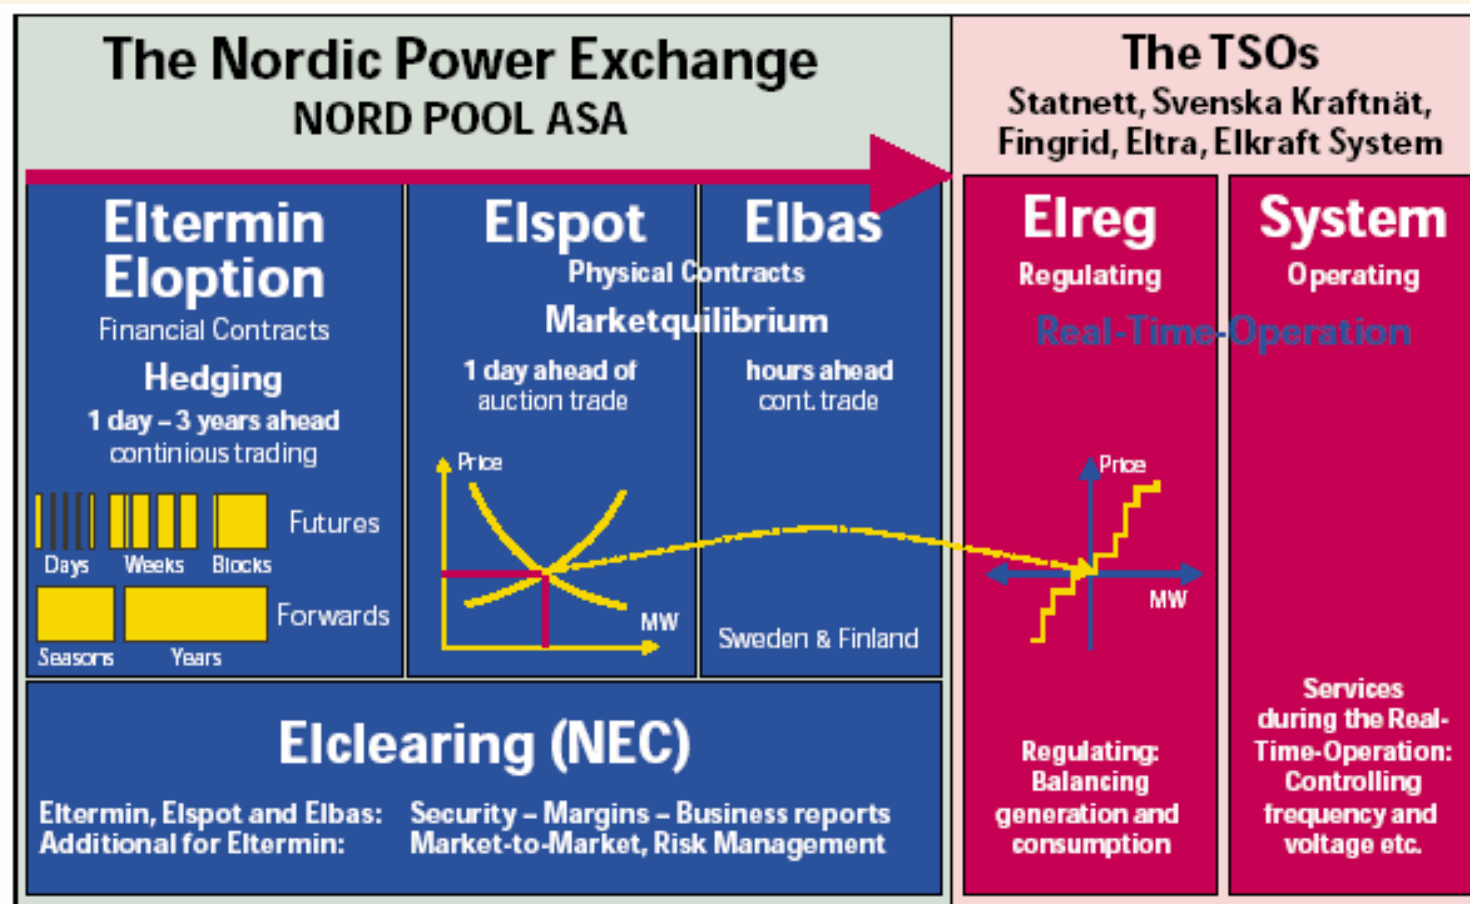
The Nordic Power Exchange
NORD POOL ASA

The TSOs
Statnett, Svenska Kraftnät, Fingrid, Eltra, Elkraft System

Eltermin
Eloption
Financial Contracts
Hedging
1 day – 3 years ahead
continious trading

Days Weeks Blocks Futures
Seasons Years Forwards

Elspot
Elbas
Physical Contracts
Marketquilibrium
1 day ahead of auction trade
hours ahead cont. trade
Price
MW
Sweden & Finland

Elreg
Regulating
System
Operating
Real-Time-Operation
Price
MW

Elclearing (NEC)
Eltermin, Elspot and Elbas: Security – Margins – Business reports
Additional for Eltermin: Market-to-Market, Risk Management

Regulating: Balancing generation and consumption

Services during the Real-Time-Operation: Controlling frequency and voltage etc.